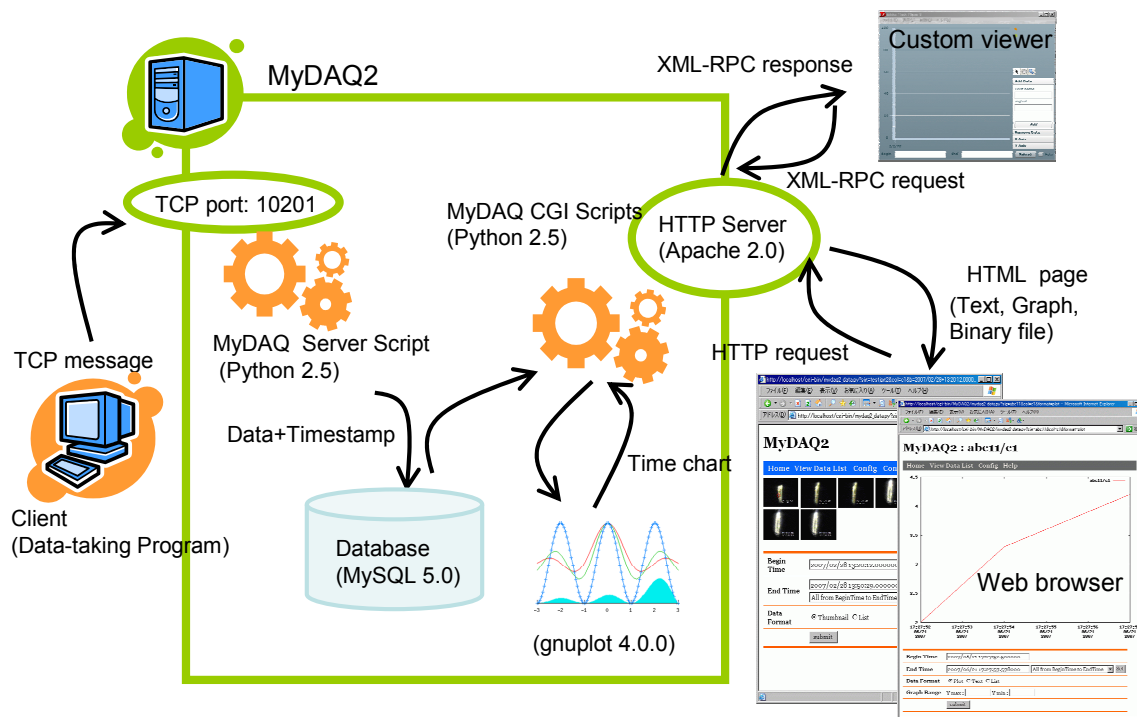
MyDAQ2

Custom viewer

XML-RPC response

XML-RPC request

TCP port: 10201

MyDAQ CGI Scripts
(Python 2.5)

HTTP Server
(Apache 2.0)

HTML page
(Text, Graph,
Binary file)

MyDAQ Server Script
(Python 2.5)

HTTP request

TCP message

Data+Timestamp

Time chart

Database
(MySQL 5.0)

Client
(Data-taking Program)

(gnuplot 4.0.0)

MyDAQ2

Home View Data List Config

Begin Time

End Time

All from BeginTime to EndTime

Data Format

Thumbnail List

submit

MyDAQ2 : abc11/c1

Home View Data List Config Help

Web browser

Begin Time

End Time

Data Format

Graph Range

submit